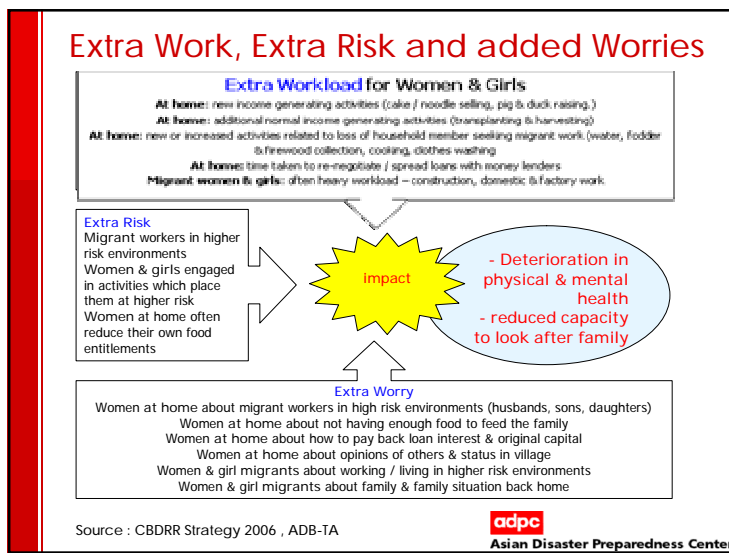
Extra Work, Extra Risk and added Worries

Extra Workload for Women & Girls
At home: new income generating activities (cake / noodle selling, pig & duck raising.)
At home: additional normal income generating activities (transplanting & harvesting)
At home: new or increased activities related to loss of household member seeking migrant work (water, fodder & firewood collection, cooking, clothes washing
At home: time taken to re-negotiate / spread loans with money lenders
Migrant women & girls: often heavy workload – construction, domestic & factory work

Extra Risk
Migrant workers in higher risk environments
Women & girls engaged in activities which place them at higher risk
Women at home often reduce their own food entitlements

impact

- Deterioration in physical & mental health
- reduced capacity to look after family

Extra Worry
Women at home about migrant workers in high risk environments (husbands, sons, daughters)
Women at home about not having enough food to feed the family
Women at home about how to pay back loan interest & original capital
Women at home about opinions of others & status in village
Women & girl migrants about working / living in higher risk environments
Women & girl migrants about family & family situation back home

Source : CBDRR Strategy 2006 , ADB-TA

adpc
Asian Disaster Preparedness Center